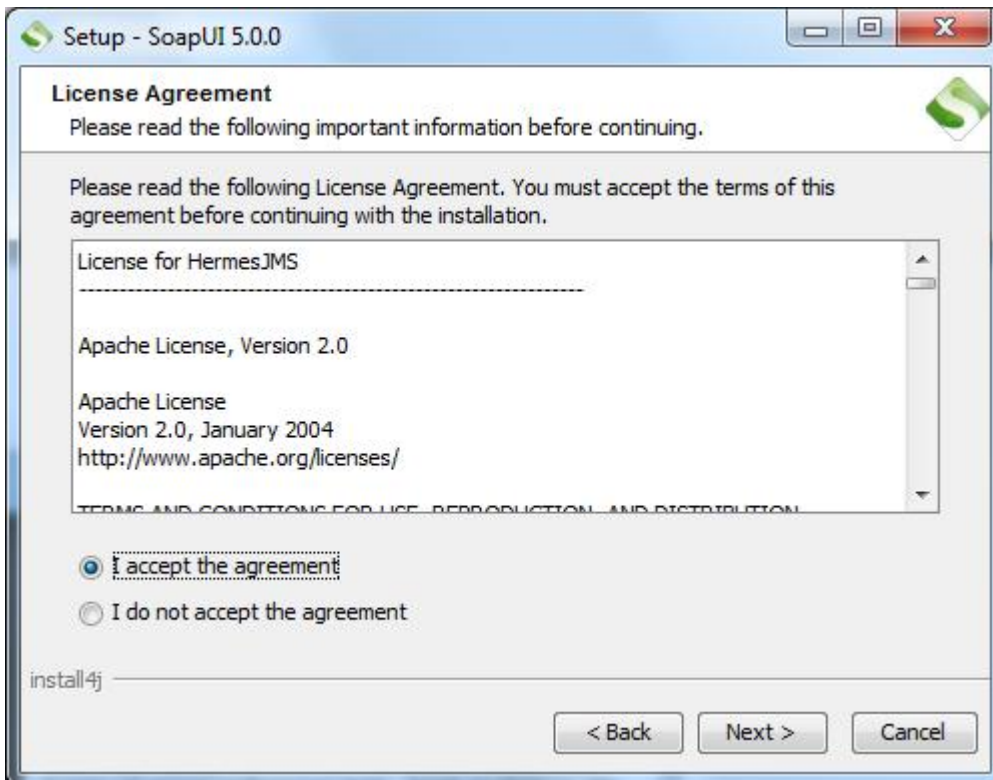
Setup - SoapUI 5.0.0

License Agreement
Please read the following important information before continuing.

Please read the following License Agreement. You must accept the terms of this agreement before continuing with the installation.

License for HermesJMS
--------------------------------------------------------------

Apache License, Version 2.0

Apache License
Version 2.0, January 2004
http://www.apache.org/licenses/

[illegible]

I accept the agreement

I do not accept the agreement

install4j

< Back
Next >
Cancel